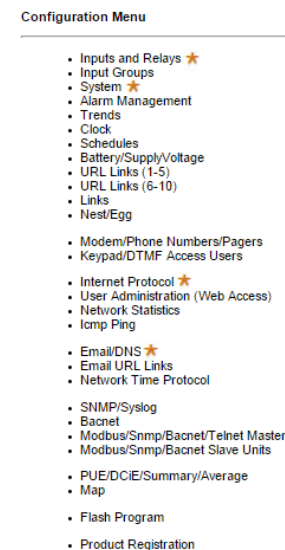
Configuration Menu

- Inputs and Relays ★
- Input Groups
- System ★
- Alarm Management
- Trends
- Clock
- Schedules
- Battery/Supply/Voltage
- URL Links (1-5)
- URL Links (6-10)
- Links
- Nest/Egg

- Modem/Phone Numbers/Pagers
- Keypad/DTMF Access Users

- Internet Protocol ★
- User Administration (Web Access)
- Network Statistics
- Icmp Ping

- Email/DNS ★
- Email URL Links
- Network Time Protocol

- SNMP/Syslog
- Bacnet
- Modbus/Snmp/Bacnet/Telnet Master
- Modbus/Snmp/Bacnet Slave Units

- PUE/DCiE/Summary/Average
- Map

- Flash Program

- Product Registration